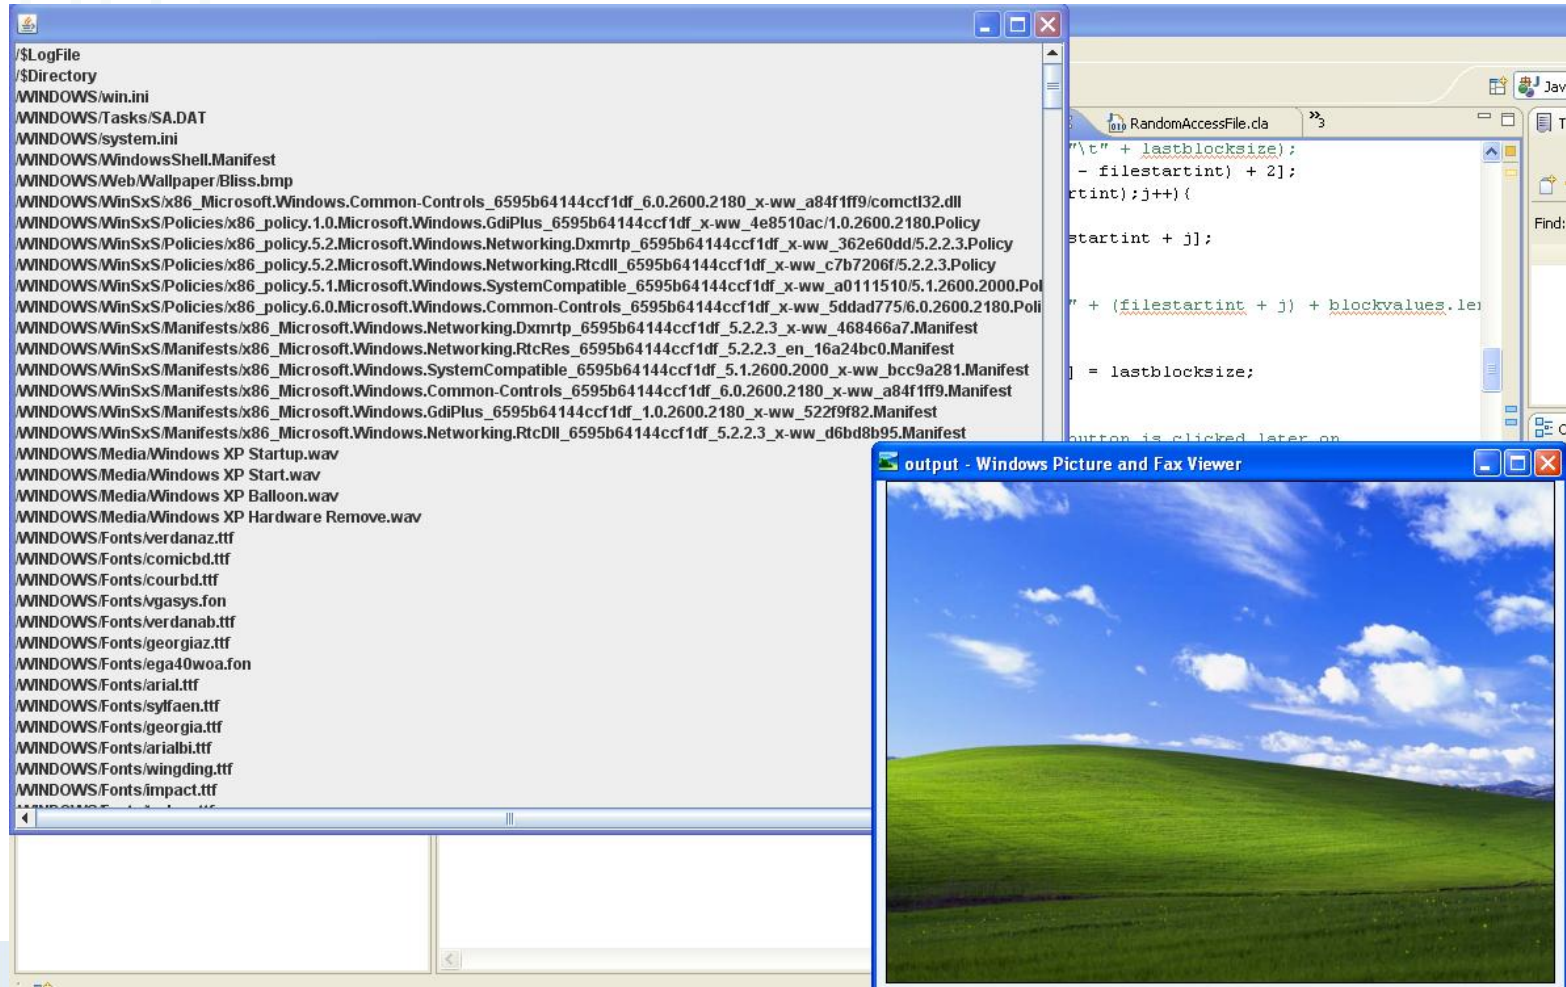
/$LogFile
/$Directory
WINDOWS/win.ini
WINDOWS/Tasks/SA.DAT
WINDOWS/system.ini
WINDOWS/WindowsShell.Manifest
WINDOWS/Web/Wallpaper/Bliss.bmp
WINDOWS/WinSxS/x86_Microsoft.Windows.Common-Controls_6595b64144ccf1df_6.0.2600.2180_x-ww_a84f1ff9/comctl32.dll
WINDOWS/WinSxS/Policies/x86_policy.1.0.Microsoft.Windows.GdiPlus_6595b64144ccf1df_x-ww_4e8510ac/1.0.2600.2180.Policy
WINDOWS/WinSxS/Policies/x86_policy.5.2.Microsoft.Windows.Networking.Dxmrtp_6595b64144ccf1df_x-ww_362e60dd/5.2.2.3.Policy
WINDOWS/WinSxS/Policies/x86_policy.5.2.Microsoft.Windows.Networking.Rtcdll_6595b64144ccf1df_x-ww_c7b7206f/5.2.2.3.Policy
WINDOWS/WinSxS/Policies/x86_policy.5.1.Microsoft.Windows.SystemCompatible_6595b64144ccf1df_x-ww_a0111510/5.1.2600.2000.Pol
WINDOWS/WinSxS/Policies/x86_policy.6.0.Microsoft.Windows.Common-Controls_6595b64144ccf1df_x-ww_5ddad775/6.0.2600.2180.Poli
WINDOWS/WinSxS/Manifests/x86_Microsoft.Windows.Networking.Dxmrtp_6595b64144ccf1df_5.2.2.3_x-ww_468466a7.Manifest
WINDOWS/WinSxS/Manifests/x86_Microsoft.Windows.Networking.RtcRes_6595b64144ccf1df_5.2.2.3_en_16a24bc0.Manifest
WINDOWS/WinSxS/Manifests/x86_Microsoft.Windows.SystemCompatible_6595b64144ccf1df_5.1.2600.2000_x-ww_bcc9a281.Manifest
WINDOWS/WinSxS/Manifests/x86_Microsoft.Windows.Common-Controls_6595b64144ccf1df_6.0.2600.2180_x-ww_a84f1ff9.Manifest
WINDOWS/WinSxS/Manifests/x86_Microsoft.Windows.GdiPlus_6595b64144ccf1df_1.0.2600.2180_x-ww_522f9f82.Manifest
WINDOWS/WinSxS/Manifests/x86_Microsoft.Windows.Networking.RtcDll_6595b64144ccf1df_5.2.2.3_x-ww_d6bd8b95.Manifest
WINDOWS/Media/Windows XP Startup.wav
WINDOWS/Media/Windows XP Start.wav
WINDOWS/Media/Windows XP Balloon.wav
WINDOWS/Media/Windows XP Hardware Remove.wav
WINDOWS/Fonts/verdanaz.ttf
WINDOWS/Fonts/comicbd.ttf
WINDOWS/Fonts/courbd.ttf
WINDOWS/Fonts/vgasys.fon
WINDOWS/Fonts/verdanab.ttf
WINDOWS/Fonts/georgiaz.ttf
WINDOWS/Fonts/ega40woa.fon
WINDOWS/Fonts/arial.ttf
WINDOWS/Fonts/sylfaen.ttf
WINDOWS/Fonts/georgia.ttf
WINDOWS/Fonts/arialbi.ttf
WINDOWS/Fonts/wingding.ttf
WINDOWS/Fonts/impact.ttf

Jav
RandomAccessFile.cla
»3
Find:
"\t" + lastblocksize);
- filestartint) + 2];
rtint);j++){
startint + j];
" + (filestartint + j) + blockvalues.le
] = lastblocksize;
utton is clicked later on

output - Windows Picture and Fax Viewer